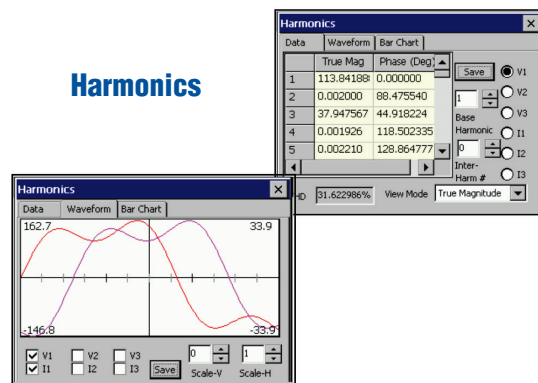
Harmonics

Harmonics ×
Data | Waveform | Bar Chart

| | True Mag | Phase (Deg) |
|---|---|---|
| 1 | 113.84188 | 0.000000 |
| 2 | 0.002000 | 88.475540 |
| 3 | 37.947567 | 44.918224 |
| 4 | 0.001926 | 118.502335 |
| 5 | 0.002210 | 128.864777 |

Save
1
Base Harmonic
0
Inter-Harm #
V1
V2
V3
I1
I2
I3
HD 31.622986% View Mode True Magnitude

Harmonics ×
Data | Waveform | Bar Chart
162.7
33.9
-146.8
-33.9
V1 V2 V3
I1 I2 I3
Save
0
Scale-V
1
Scale-H